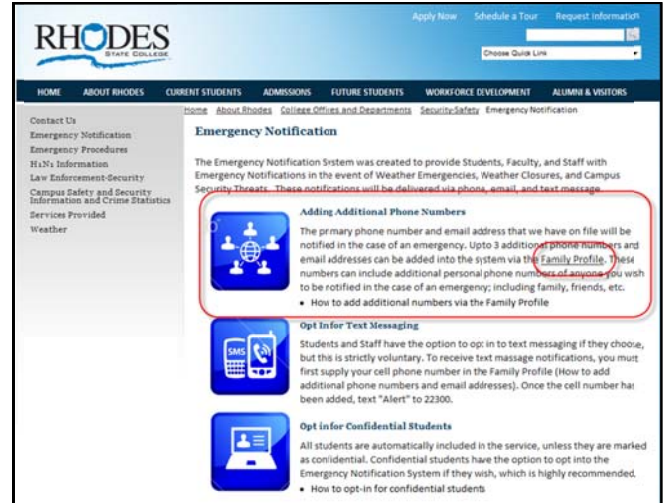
RHODES
STATE COLLEGE

Apply Now   Shedule a Tour   Request Informatio

Choose Quick Link

HOME   ABOUT RHODES   CURRENT STUDENTS   ADMISSIONS   FUTURE STUDENTS   WORKFORCE DEVELOPMENT   ALUMNI & VISITORS

Contact Us
Emergency Notification
Emergency Procedures
H1N1 Information
Law Enforcement-Security
Campus Safety and Security Information and Crime Statistics
Services Provided
Weather

Home   About Rhodes   College Offices and Departments   Security-Safety   Emergency Notification

Emergency Notification

The Emergency Notification System was created to provide Students, Faculty, and Staff with Emergency Notifications in the event of Weather Emergencies, Weather Closures, and Campus Security Threats. These notifications will be delivered via phone, email, and text message.

Adding Additional Phone Numbers

The primary phone number and email address that we have on file will be notified in the case of an emergency. Upto 3 additional phone numbers and email addresses can be added into the system via the Family Profile. These numbers can include additional personal phone numbers of anyone you wish to be rotified in the case of an emergency; including family, friends, etc.

• How to add additional numbers via the Family Profile

SMS

Opt Infor Text Messaging

Students and Staff have the option to opt in to text messaging if they choose, but this is strictly voluntary. To receive text massage notifications, you must first supply your cell phone number in the Family Profile (How to add additional phone numbers and email addresses). Once the cell number has been added, text "Alert" to 22300.

Opt infor Confidential Students

All students are automatically included in the service, unless they are marked as confidential. Confidential students have the option to opt into the Emergency Notification System if they wish, which is highly recommended.

• How to opt-in for confidential students